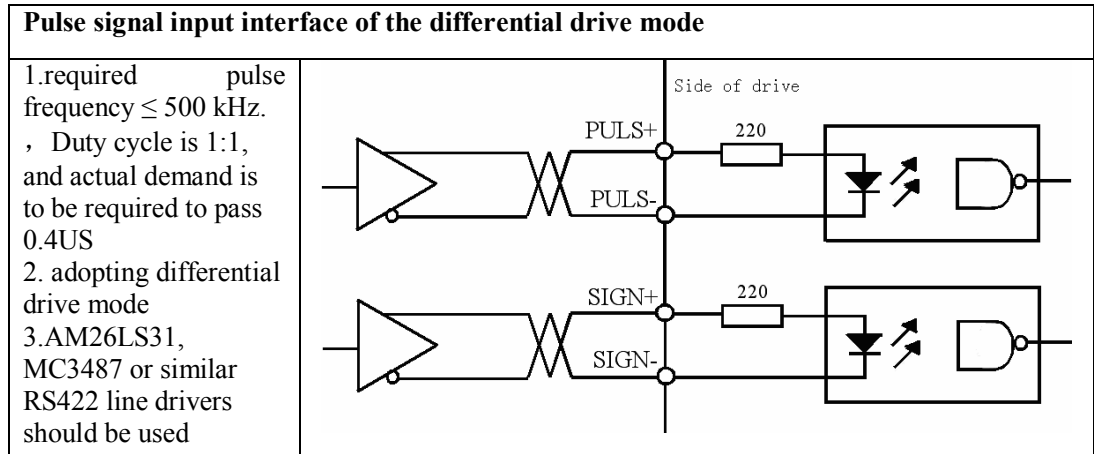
**Pulse signal input interface of the differential drive mode**

1.required pulse frequency $\leq$ 500 kHz. ，Duty cycle is 1:1, and actual demand is to be required to pass 0.4US
2. adopting differential drive mode
3.AM26LS31, MC3487 or similar RS422 line drivers should be used

Side of drive
PULS+
PULS-
220
SIGN+
SIGN-
220